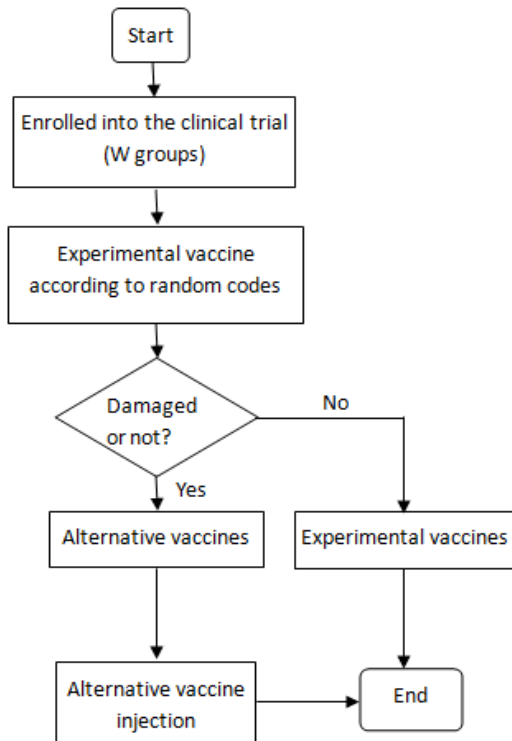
Start

Enrolled into the clinical trial (W groups)

Experimental vaccine according to random codes

Damaged or not?

No

Yes

Alternative vaccines

Experimental vaccines

Alternative vaccine injection

End